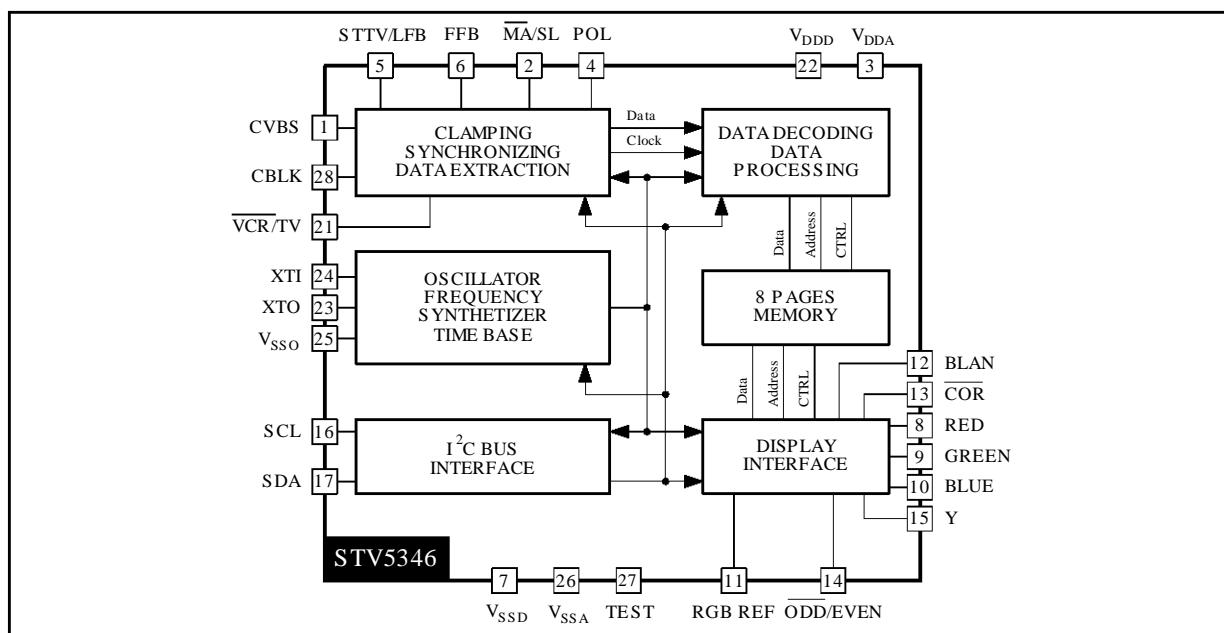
STTV/LFB 5
FFB 6
$\overline{MA}$/SL 2
POL 4
$V_{DDD}$ 22
$V_{DDA}$ 3

CVBS 1
CBLK 28
$\overline{VCR}$/TV 21
XTI 24
XTO 23
$V_{SSO}$ 25
SCL 16
SDA 17

CLAMPING
SYNCHRONIZING
DATA EXTRACTION

Data
Clock

DATA DECODING
DATA
PROCESSING

Data
Address
CTRL

OSCILLATOR
FREQUENCY
SYNTHETIZER
TIME BASE

8 PAGES
MEMORY

Data
Address
CTRL

$I^2C$ BUS
INTERFACE

DISPLAY
INTERFACE

12 BLAN
13 $\overline{COR}$
8 RED
9 GREEN
10 BLUE
15 Y

STV5346

7 $V_{SSD}$
26 $V_{SSA}$
27 TEST
11 RGB REF
14 $\overline{ODD}$/EVEN